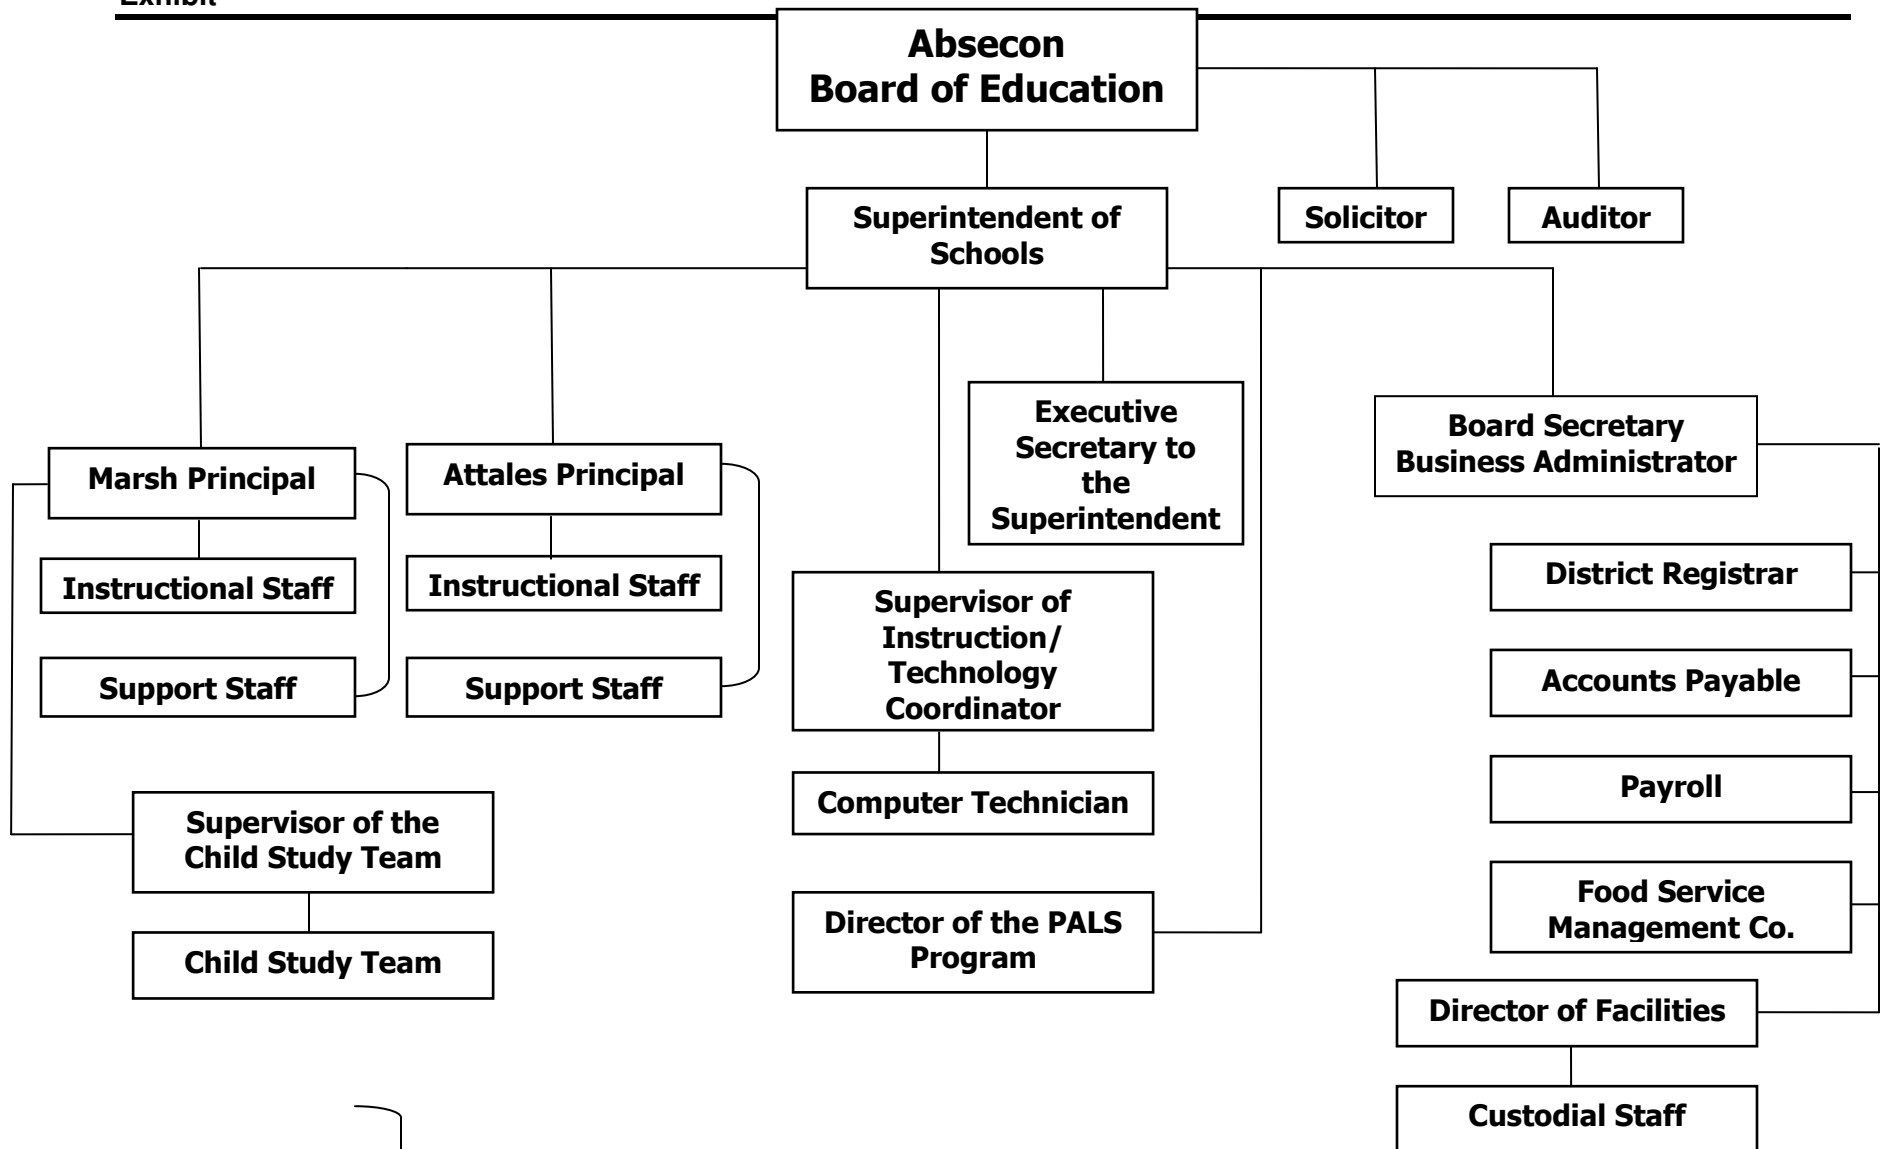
Exhibit

Absecon Board of Education

Superintendent of Schools

Solicitor

Auditor

Marsh Principal

Instructional Staff

Support Staff

Attales Principal

Instructional Staff

Support Staff

Executive Secretary to the Superintendent

Board Secretary Business Administrator

District Registrar

Accounts Payable

Payroll

Food Service Management Co.

Director of Facilities

Custodial Staff

Supervisor of Instruction/ Technology Coordinator

Computer Technician

Director of the PALS Program

Supervisor of the Child Study Team

Child Study Team